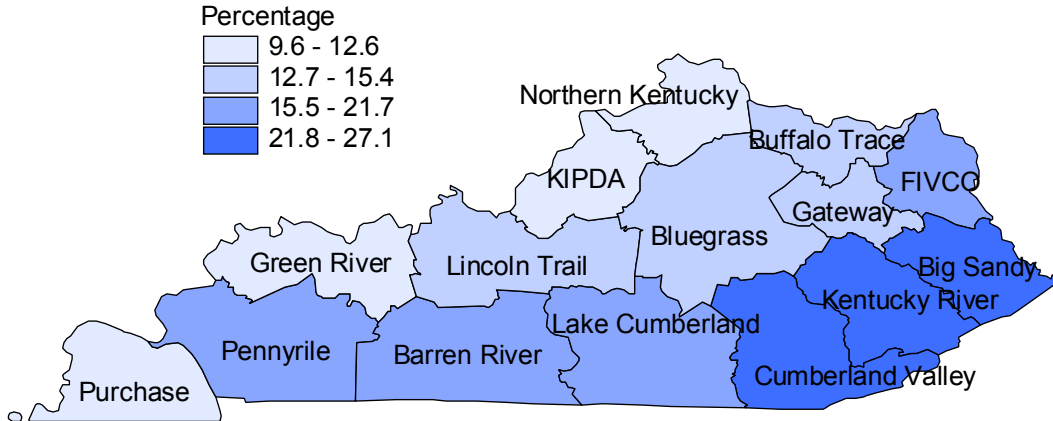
Percentage
9.6 - 12.6
12.7 - 15.4
15.5 - 21.7
21.8 - 27.1

Northern Kentucky
Buffalo Trace
KIPDA
FIVCO
Gateway
Bluegrass
Big Sandy
Green River
Lincoln Trail
Kentucky River
Lake Cumberland
Pennyrile
Barren River
Cumberland Valley
Purchase